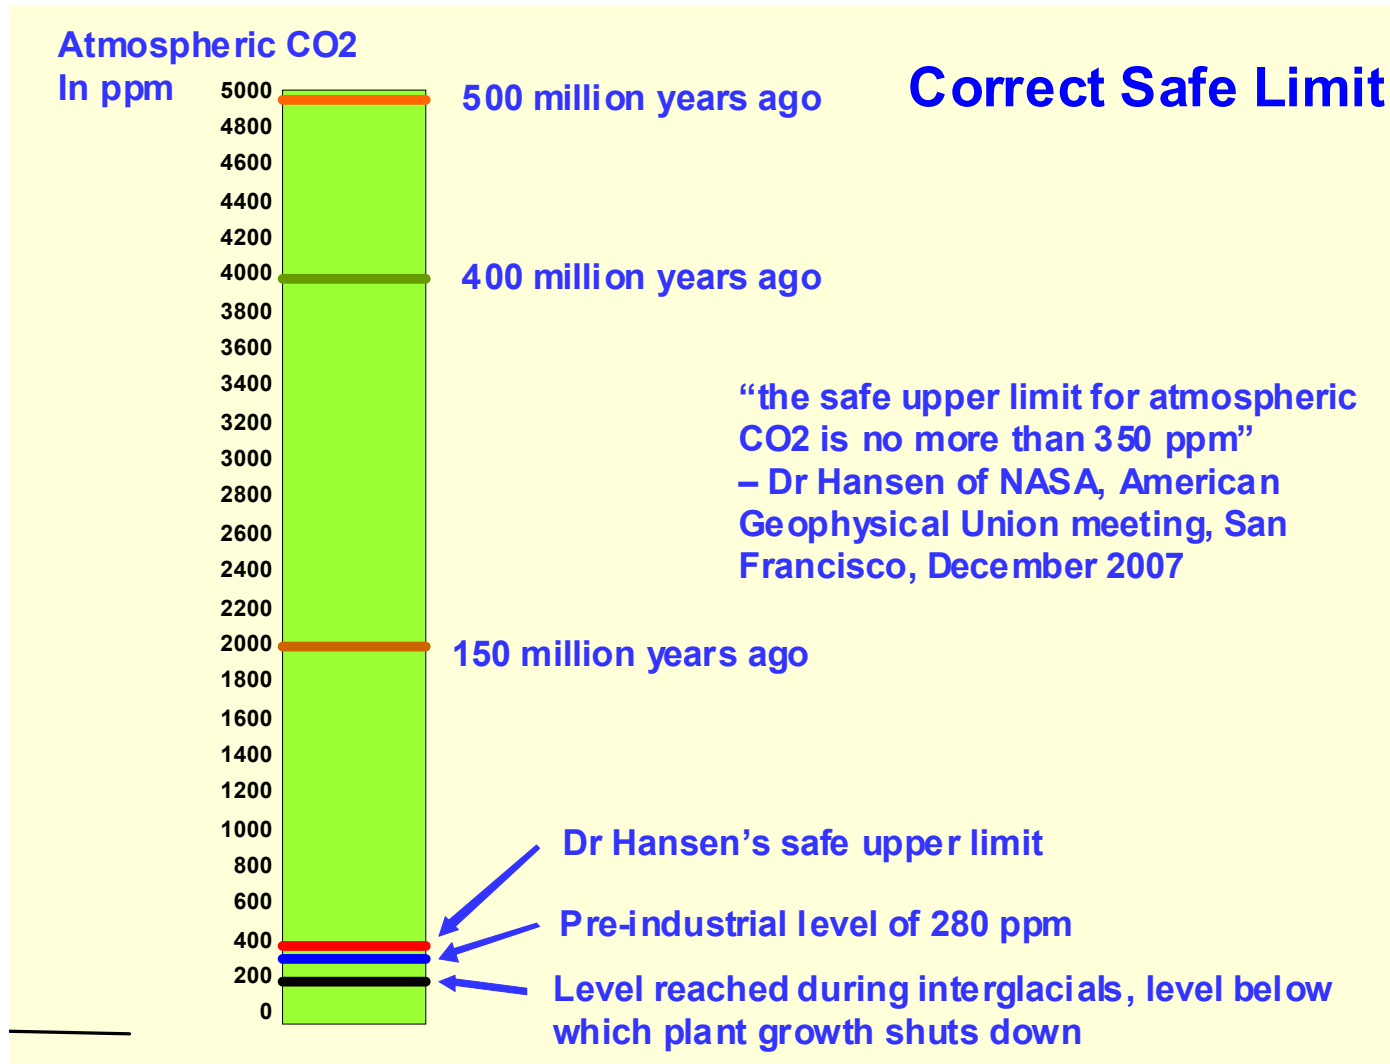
Atmospheric CO2
In ppm

Correct Safe Limit

5000
4800
4600
4400
4200
4000
3800
3600
3400
3200
3000
2800
2600
2400
2200
2000
1800
1600
1400
1200
1000
800
600
400
200
0

500 million years ago

400 million years ago

"the safe upper limit for atmospheric CO2 is no more than 350 ppm"
– Dr Hansen of NASA, American Geophysical Union meeting, San Francisco, December 2007

150 million years ago

Dr Hansen's safe upper limit

Pre-industrial level of 280 ppm

Level reached during interglacials, level below which plant growth shuts down